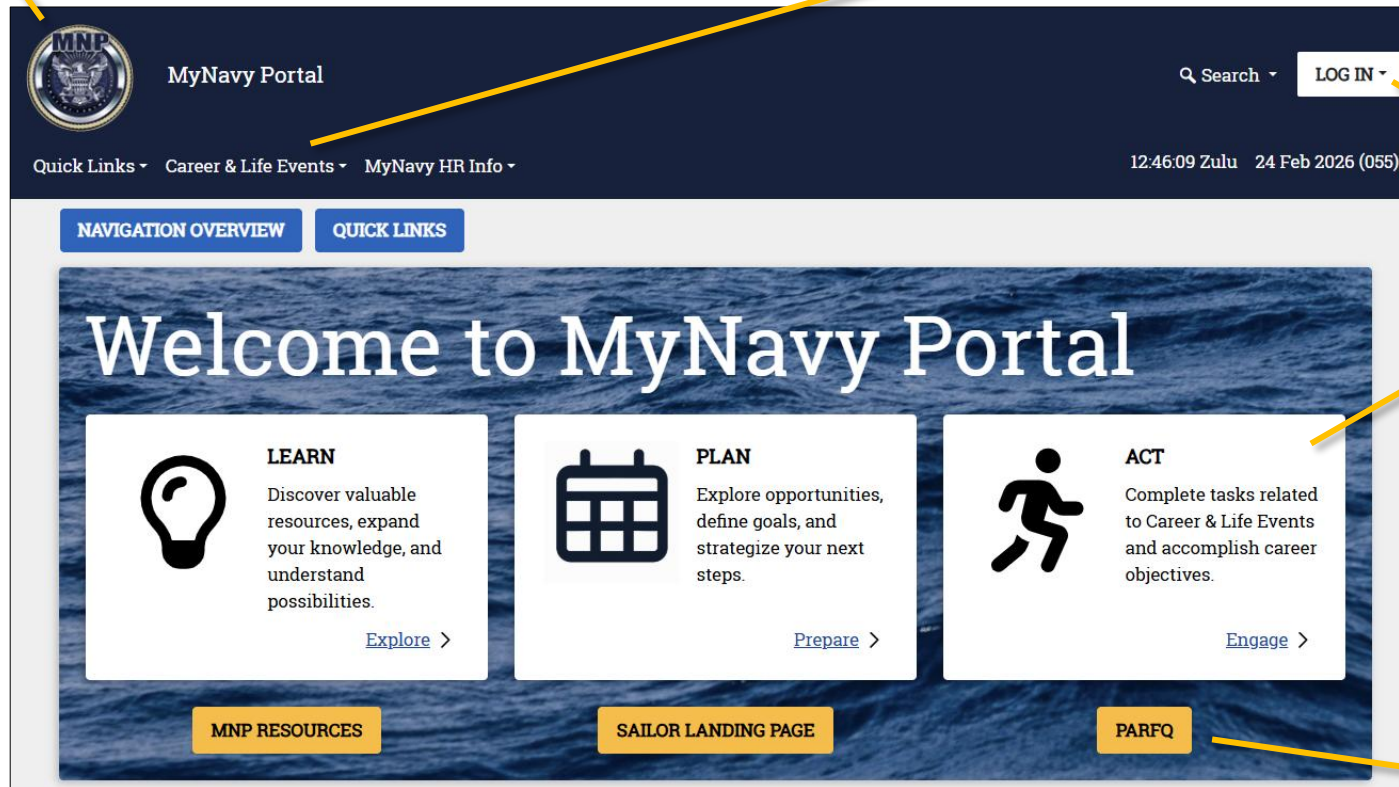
MNP

MyNavy Portal

Search LOG IN

Quick Links Career & Life Events MyNavy HR Info

12:46:09 Zulu 24 Feb 2026 (055)

NAVIGATION OVERVIEW QUICK LINKS

Welcome to MyNavy Portal

LEARN

Discover valuable resources, expand your knowledge, and understand possibilities.

Explore

PLAN

Explore opportunities, define goals, and strategize your next steps.

Prepare

ACT

Complete tasks related to Career & Life Events and accomplish career objectives.

Engage

MNP RESOURCES SAILOR LANDING PAGE PARFQ